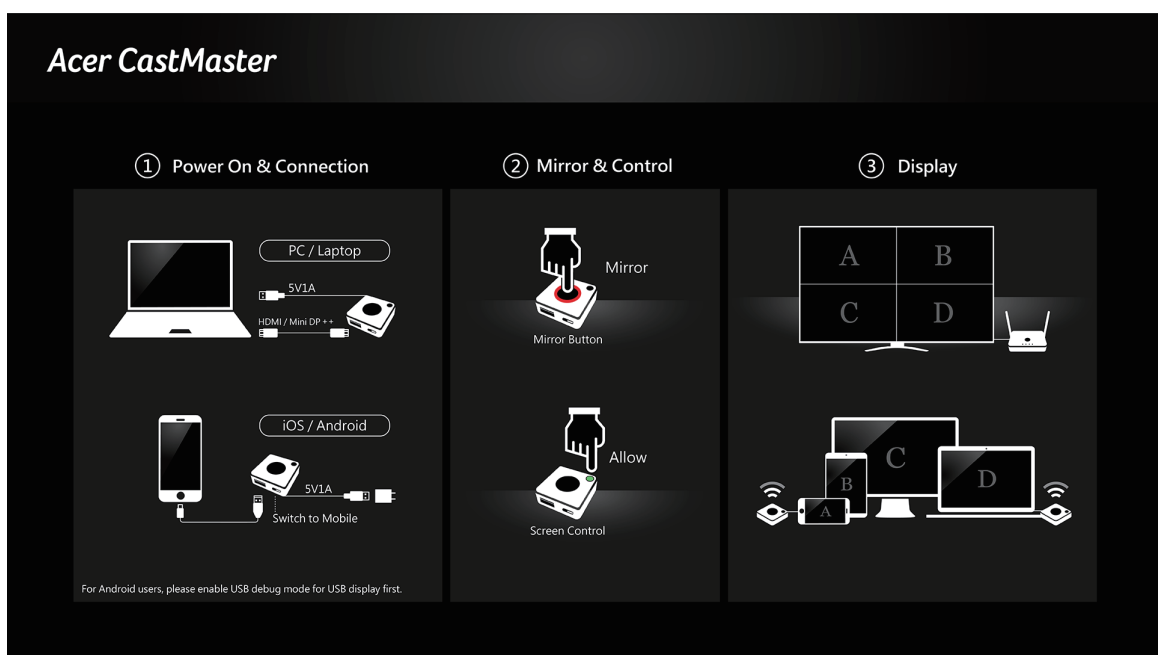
Acer CastMaster

① Power On & Connection

PC / Laptop

5V1A

HDMI / Mini DP ++

iOS / Android

5V1A

Switch to Mobile

For Android users, please enable USB debug mode for USB display first.

② Mirror & Control

Mirror

Mirror Button

Allow

Screen Control

③ Display

A B
C D

C
B
D
A